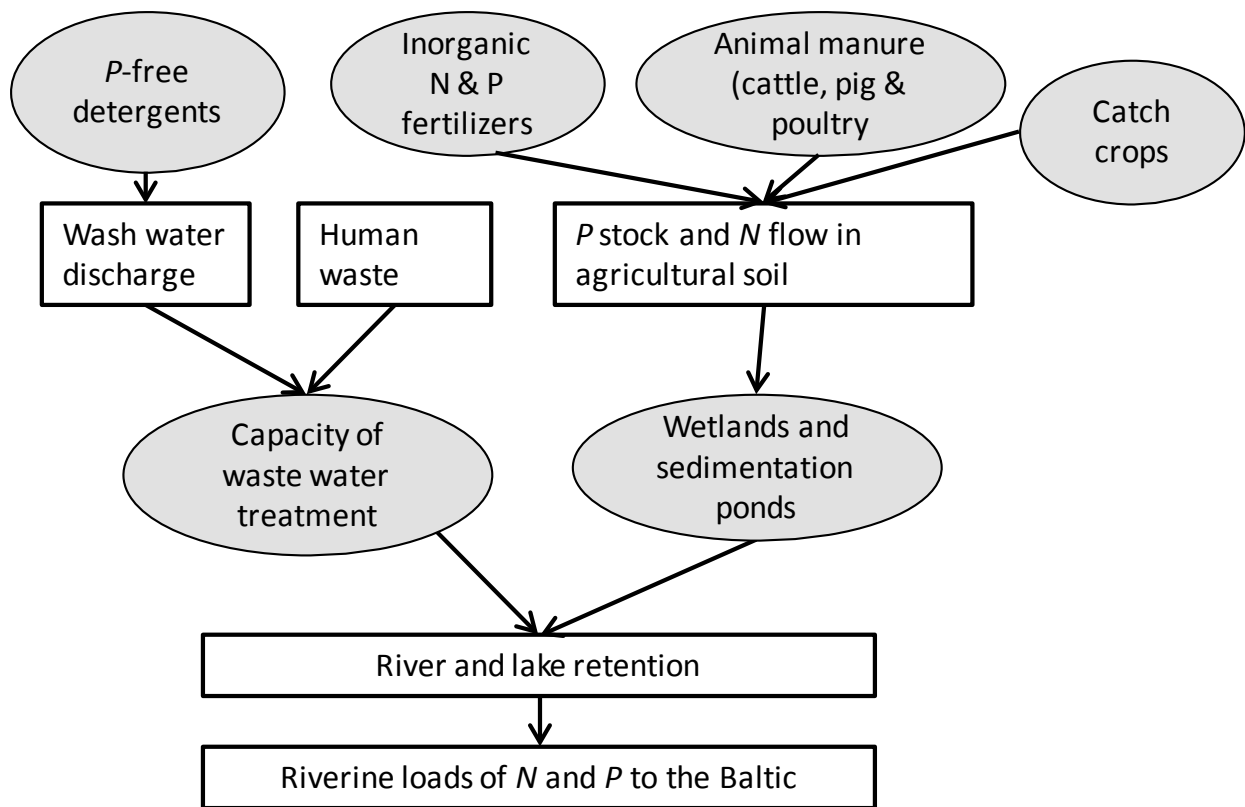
P-free detergents

Inorganic N & P fertilizers

Animal manure (cattle, pig & poultry

Catch crops

Wash water discharge

Human waste

P stock and N flow in agricultural soil

Capacity of waste water treatment

Wetlands and sedimentation ponds

River and lake retention

Riverine loads of N and P to the Baltic